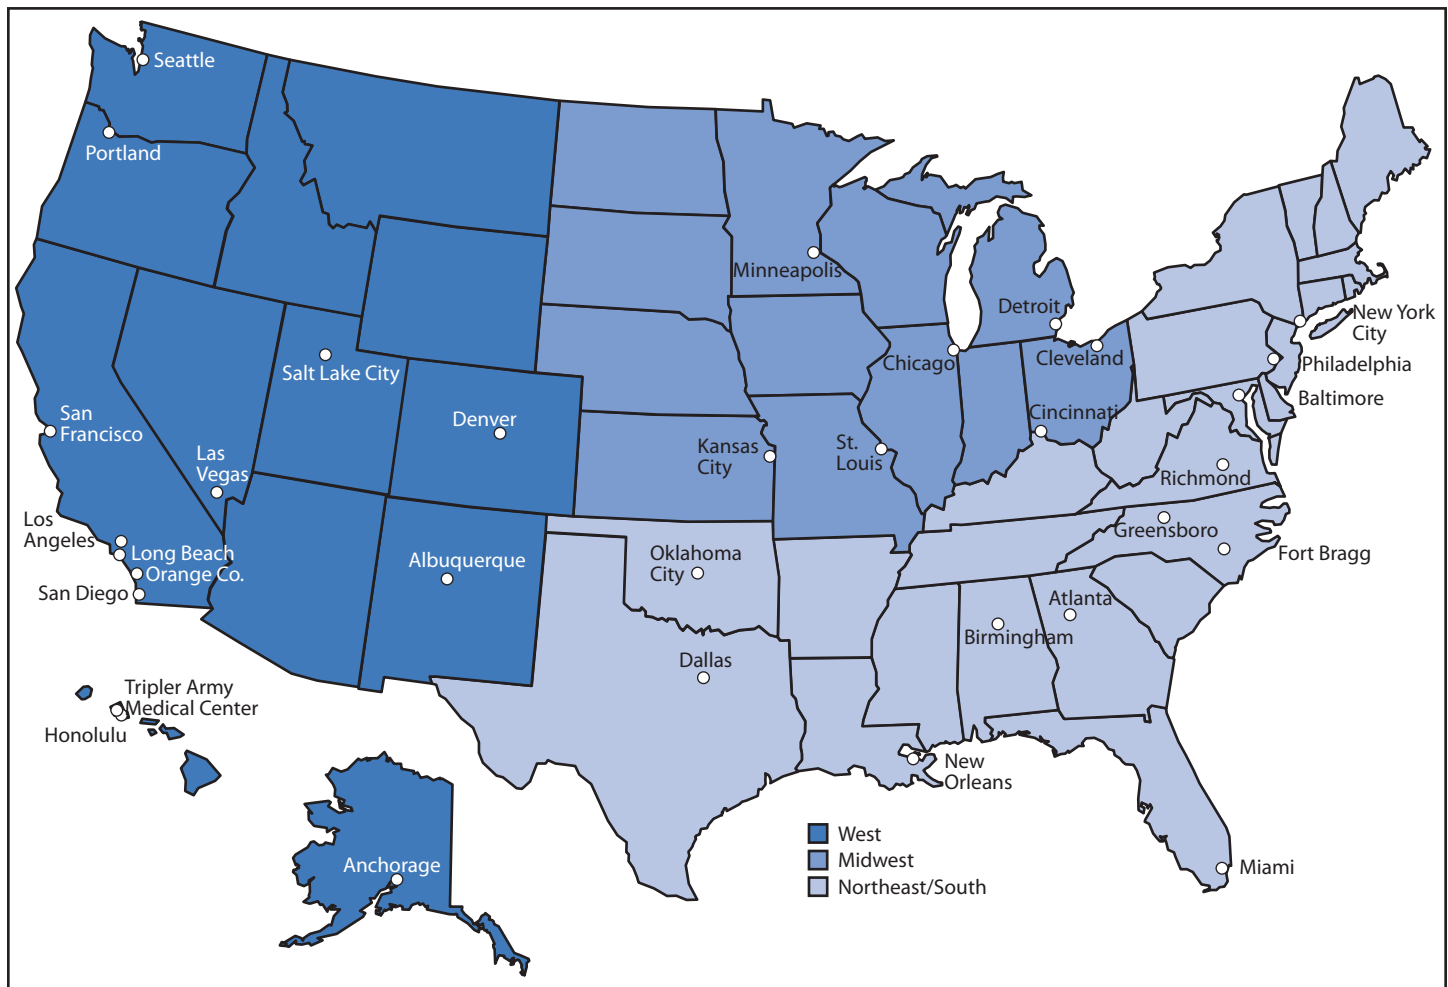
Seattle
Portland
San Francisco
Los Angeles
Long Beach
Orange Co.
San Diego
Las Vegas
Salt Lake City
Denver
Albuquerque
Minneapolis
Detroit
Chicago
Cleveland
Cincinnati
Kansas City
St. Louis
Oklahoma City
Dallas
New York City
Philadelphia
Baltimore
Richmond
Greensboro
Fort Bragg
Atlanta
Birmingham
New Orleans
Miami
Tripler Army Medical Center
Honolulu
Anchorage

West
Midwest
Northeast/South